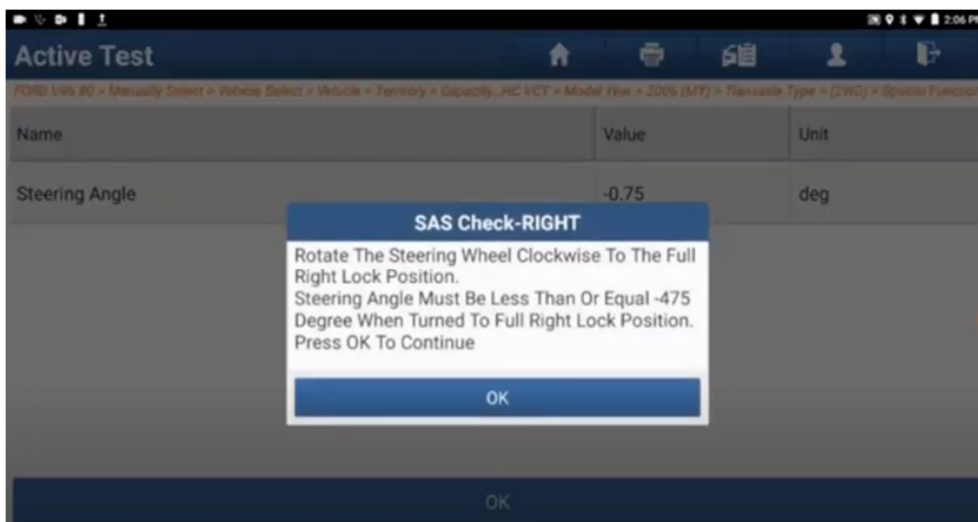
2:06 PM

Active Test

FORD Ville 80 > Manually Select > Vehicle Select > Vehicle > Territory > Capacity...HC VCT > Model Year > 2006 (MY) > Transaxle Type > (2WD) > Special Functio

| Name | Value | Unit |
|---|---|---|
| Steering Angle | -0.75 | deg |

SAS Check-RIGHT

Rotate The Steering Wheel Clockwise To The Full Right Lock Position.
Steering Angle Must Be Less Than Or Equal -475 Degree When Turned To Full Right Lock Position.
Press OK To Continue

OK

OK